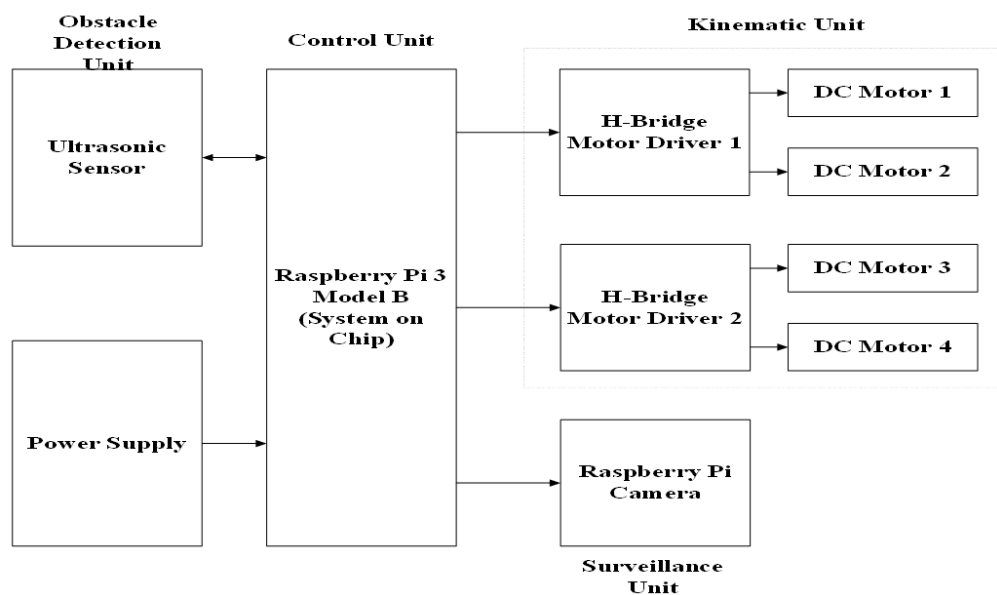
Obstacle Detection Unit

Ultrasonic Sensor

Power Supply

Control Unit

Raspberry Pi 3 Model B (System on Chip)

Kinematic Unit

H-Bridge Motor Driver 1

DC Motor 1

DC Motor 2

H-Bridge Motor Driver 2

DC Motor 3

DC Motor 4

Raspberry Pi Camera

Surveillance Unit